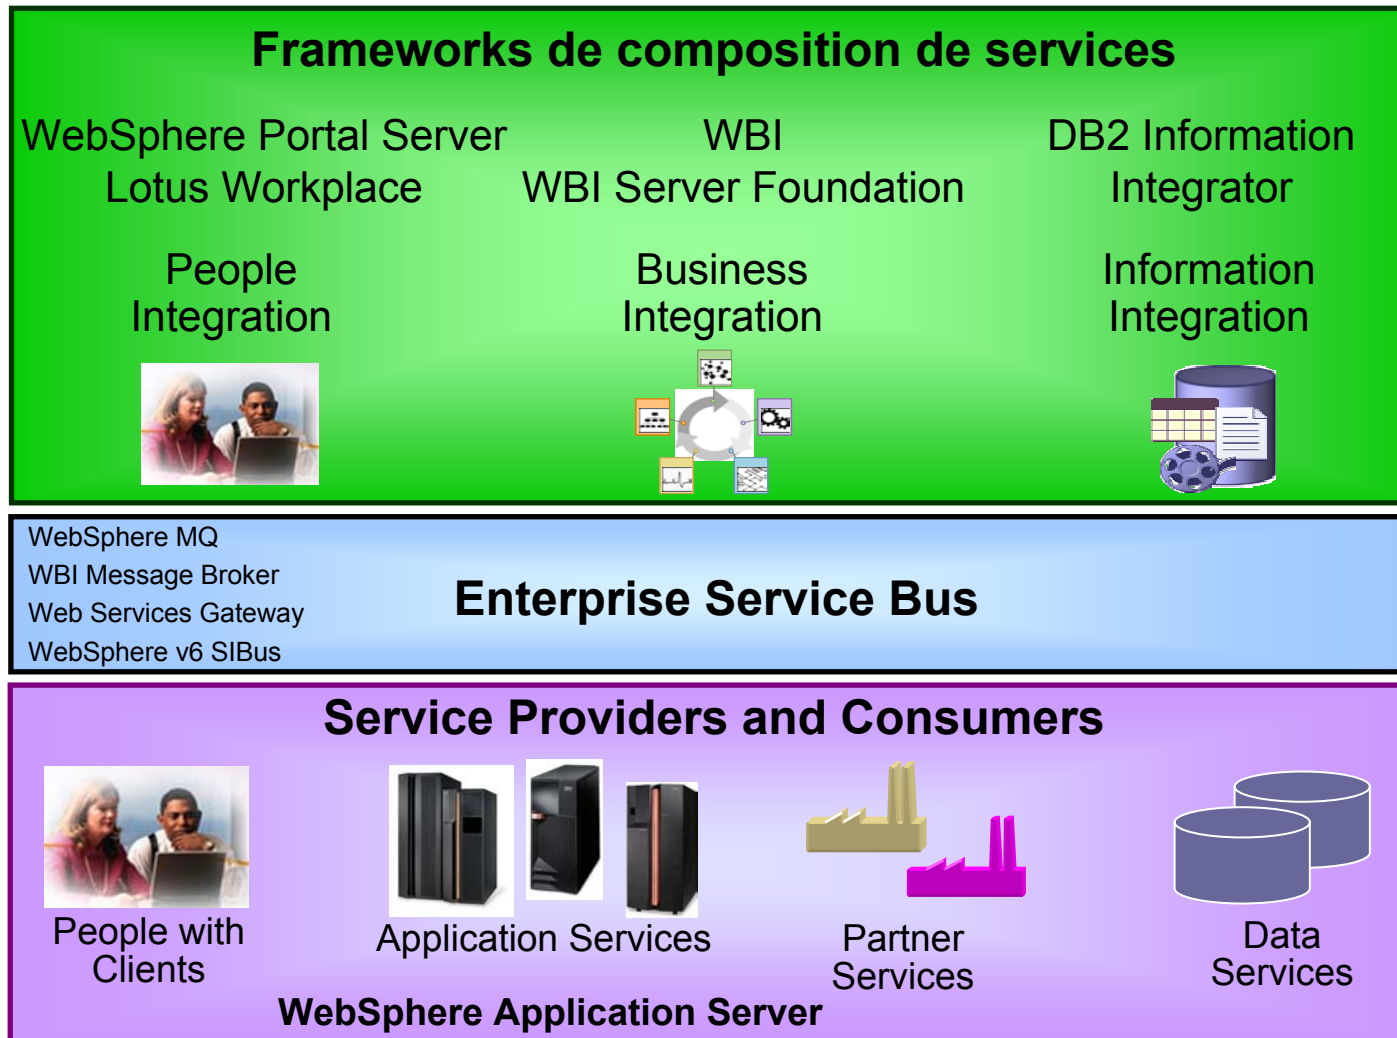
Frameworks de composition de services

WebSphere Portal Server
Lotus Workplace

WBI
WBI Server Foundation

DB2 Information
Integrator

People
Integration

Business
Integration

Information
Integration

WebSphere MQ
WBI Message Broker
Web Services Gateway
WebSphere v6 SIBus

Enterprise Service Bus

Service Providers and Consumers

People with
Clients

Application Services

Partner
Services

Data
Services

WebSphere Application Server